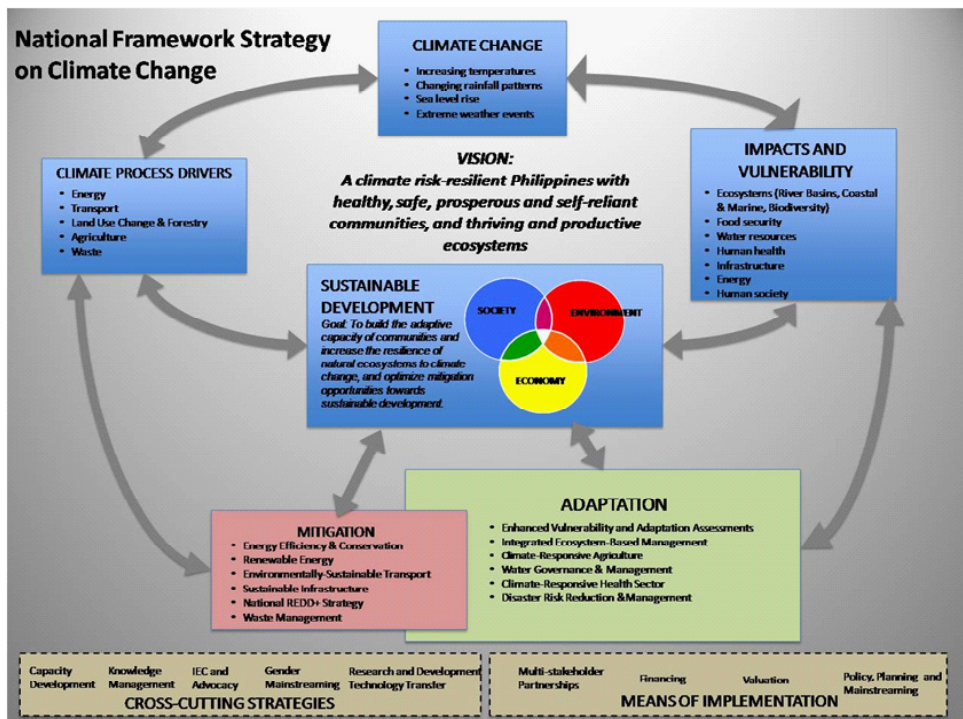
National Framework Strategy on Climate Change

CLIMATE CHANGE
• Increasing temperatures
• Changing rainfall patterns
• Sea level rise
• Extreme weather events

CLIMATE PROCESS DRIVERS
• Energy
• Transport
• Land Use Change & Forestry
• Agriculture
• Waste

VISION:
A climate risk-resilient Philippines with healthy, safe, prosperous and self-reliant communities, and thriving and productive ecosystems

IMPACTS AND VULNERABILITY
• Ecosystems (River Basins, Coastal & Marine, Biodiversity)
• Food security
• Water resources
• Human health
• Infrastructure
• Energy
• Human society

SUSTAINABLE DEVELOPMENT
Goal: To build the adaptive capacity of communities and increase the resilience of natural ecosystems to climate change, and optimize mitigation opportunities towards sustainable development.

SOCIETY
ENVIRONMENT
ECONOMY

ADAPTATION
• Enhanced Vulnerability and Adaptation Assessments
• Integrated Ecosystem-Based Management
• Climate-Responsive Agriculture
• Water Governance & Management
• Climate-Responsive Health Sector
• Disaster Risk Reduction &Management

MITIGATION
• Energy Efficiency & Conservation
• Renewable Energy
• Environmentally-Sustainable Transport
• Sustainable Infrastructure
• National REDD+ Strategy
• Waste Management

Capacity Development
Knowledge Management
IEC and Advocacy
Gender Mainstreaming
Research and Development Technology Transfer
CROSS-CUTTING STRATEGIES

Multi-stakeholder Partnerships
Financing
Valuation
Policy, Planning and Mainstreaming
MEANS OF IMPLEMENTATION